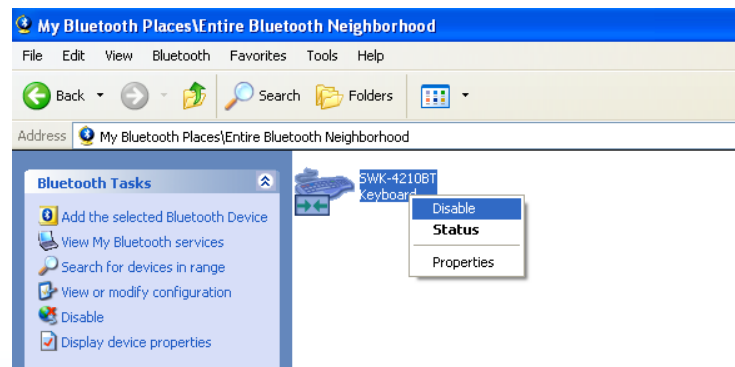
My Bluetooth Places\Entire Bluetooth Neighborhood

File Edit View Bluetooth Favorites Tools Help

Back Search Folders

Address My Bluetooth Places\Entire Bluetooth Neighborhood

Bluetooth Tasks

Add the selected Bluetooth Device
View My Bluetooth services
Search for devices in range
View or modify configuration
Disable
Display device properties

SWK-4210BT Keyboard

Disable
Status
Properties